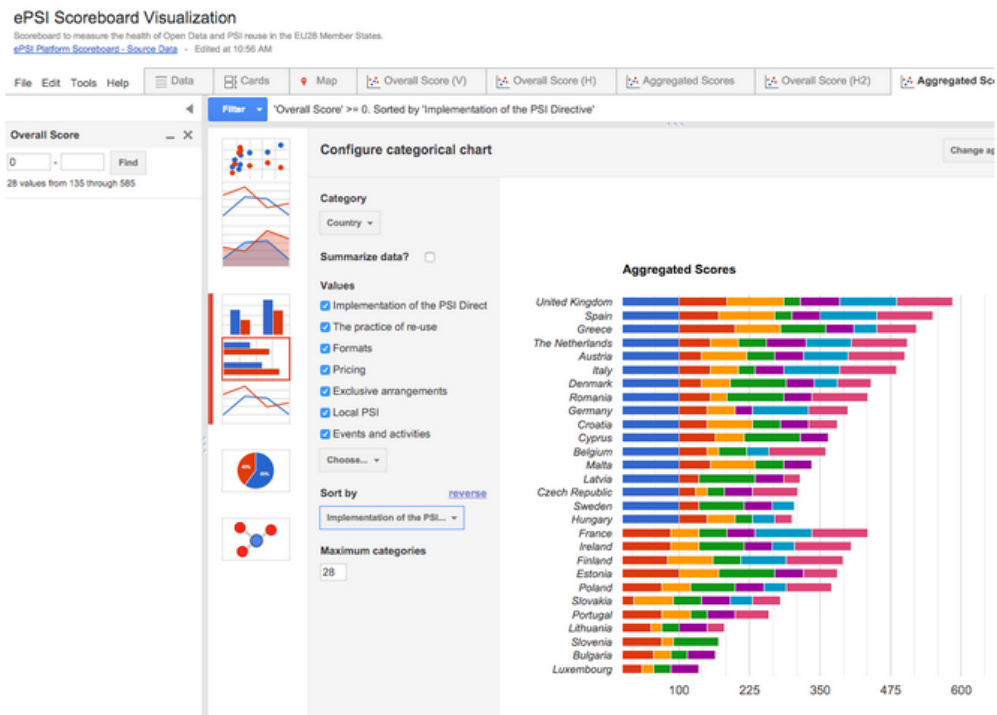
ePSI Scoreboard Visualization

Scoreboard to measure the health of Open Data and PSI reuse in the EU28 Member States.

ePSI Platform Scoreboard - Source Data - Edited at 10:56 AM

File Edit Tools Help | Data | Cards | Map | Overall Score (V) | Overall Score (H) | Aggregated Scores | Overall Score (H2) | Aggregated Sc

Filter 'Overall Score' >= 0. Sorted by 'Implementation of the PSI Directive'

Overall Score

0 - Find

28 values from 135 through 585

Configure categorical chart

Change ap

Category

Country

Summarize data?

Values

Implementation of the PSI Direct

The practice of re-use

Formats

Pricing

Exclusive arrangements

Local PSI

Events and activities

Choose...

Sort by reverse

Implementation of the PSI...

Maximum categories

28

Aggregated Scores

United Kingdom
Spain
Greece
The Netherlands
Austria
Italy
Denmark
Romania
Germany
Croatia
Cyprus
Belgium
Malta
Latvia
Czech Republic
Sweden
Hungary
France
Ireland
Finland
Estonia
Poland
Slovakia
Portugal
Lithuania
Slovenia
Bulgaria
Luxembourg

100 225 350 475 600